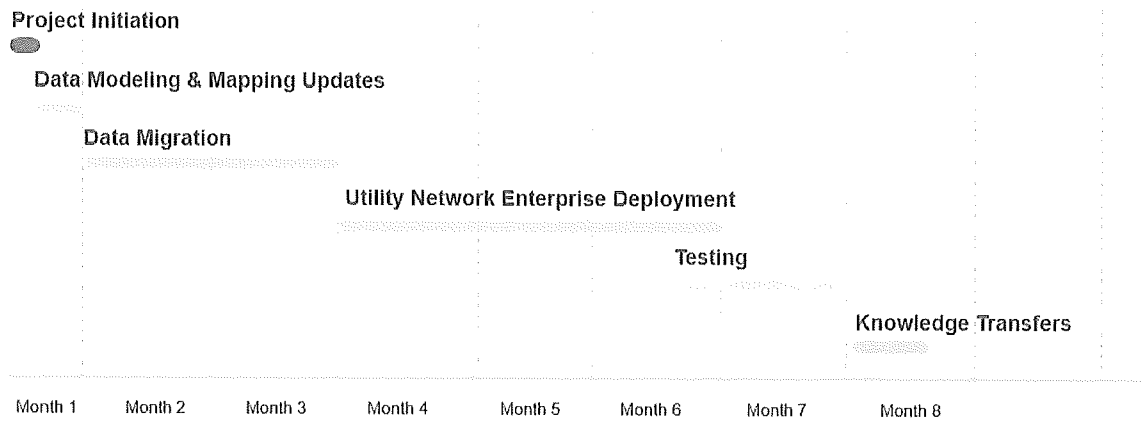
Project Initiation

Data Modeling & Mapping Updates

Data Migration

Utility Network Enterprise Deployment

Testing

Knowledge Transfers

Month 1 Month 2 Month 3 Month 4 Month 5 Month 6 Month 7 Month 8